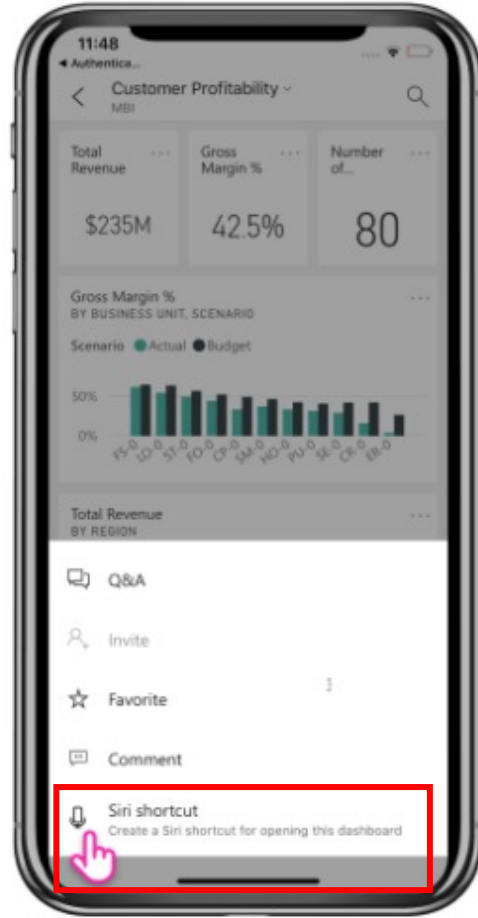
11:48
◂ Authentica...

Customer Profitability ⌄
MBI

Total Revenue
$235M

Gross Margin %
42.5%

Number of...
80

Gross Margin %
BY BUSINESS UNIT, SCENARIO

Scenario ● Actual ● Budget

50%
0%

FS-0 LO-0 ST-0 FO-0 CF-0 SM-0 HO-0 PU-0 SE-0 CR-0 ER-0

Total Revenue
BY REGION

Q&A

Invite

Favorite

Comment

Siri shortcut
Create a Siri shortcut for opening this dashboard